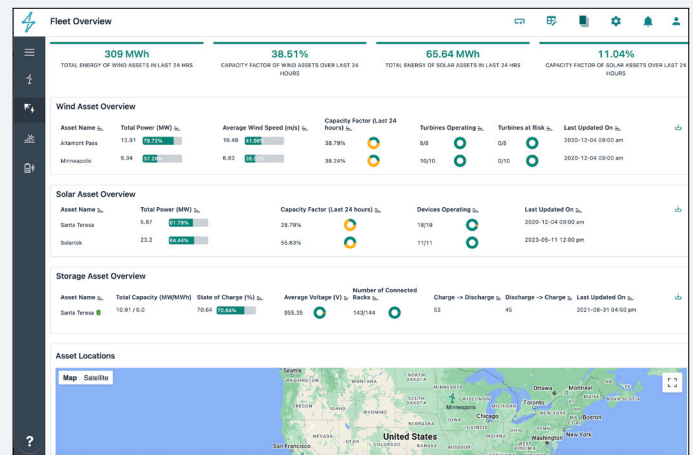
Fleet Overview

309 MWh
TOTAL ENERGY OF WIND ASSETS IN LAST 24 HRS

38.51%
CAPACITY FACTOR OF WIND ASSETS OVER LAST 24 HOURS

65.64 MWh
TOTAL ENERGY OF SOLAR ASSETS IN LAST 24 HRS

11.04%
CAPACITY FACTOR OF SOLAR ASSETS OVER LAST 24 HOURS

Wind Asset Overview

| Asset Name | Total Power (MW) | | Average Wind Speed (m/s) | | Capacity Factor (Last 24 hours) | Turbines Operating | Turbines at Risk | Last Updated On |
|---|---|---|---|---|---|---|---|---|
| Altamont Pass | 12.91 | 78.72% | 10.49 | 41.06% | 38.79% | 8/8 | 0/8 | 2020-12-04 09:00 am |
| Minneapolis | 6.34 | 57.29% | 6.83 | 26.8% | 38.24% | 10/10 | 0/10 | 2020-12-04 09:00 am |

Solar Asset Overview

| Asset Name | Total Power (MW) | | Capacity Factor (Last 24 hours) | Devices Operating | Last Updated On |
|---|---|---|---|---|---|
| Santa Teresa | 5.87 | 61.76% | 28.79% | 18/19 | 2020-12-04 09:00 am |
| Solartek | 23.2 | 64.44% | 55.63% | 11/11 | 2023-05-11 12:00 pm |

Storage Asset Overview

| Asset Name | Total Capacity (MW/MWh) | State of Charge (%) | | Average Voltage (V) | Number of Connected Racks | Charge -> Discharge | Discharge -> Charge | Last Updated On |
|---|---|---|---|---|---|---|---|---|
| Santa Teresa | 10.91 / 0.0 | 70.64 | 70.64% | 955.35 | 143/144 | 52 | 45 | 2021-08-31 04:50 pm |

Asset Locations

Map Satellite

Ottawa Montreal Minneapolis Toronto Boston Chicago New York United States San Francisco

?